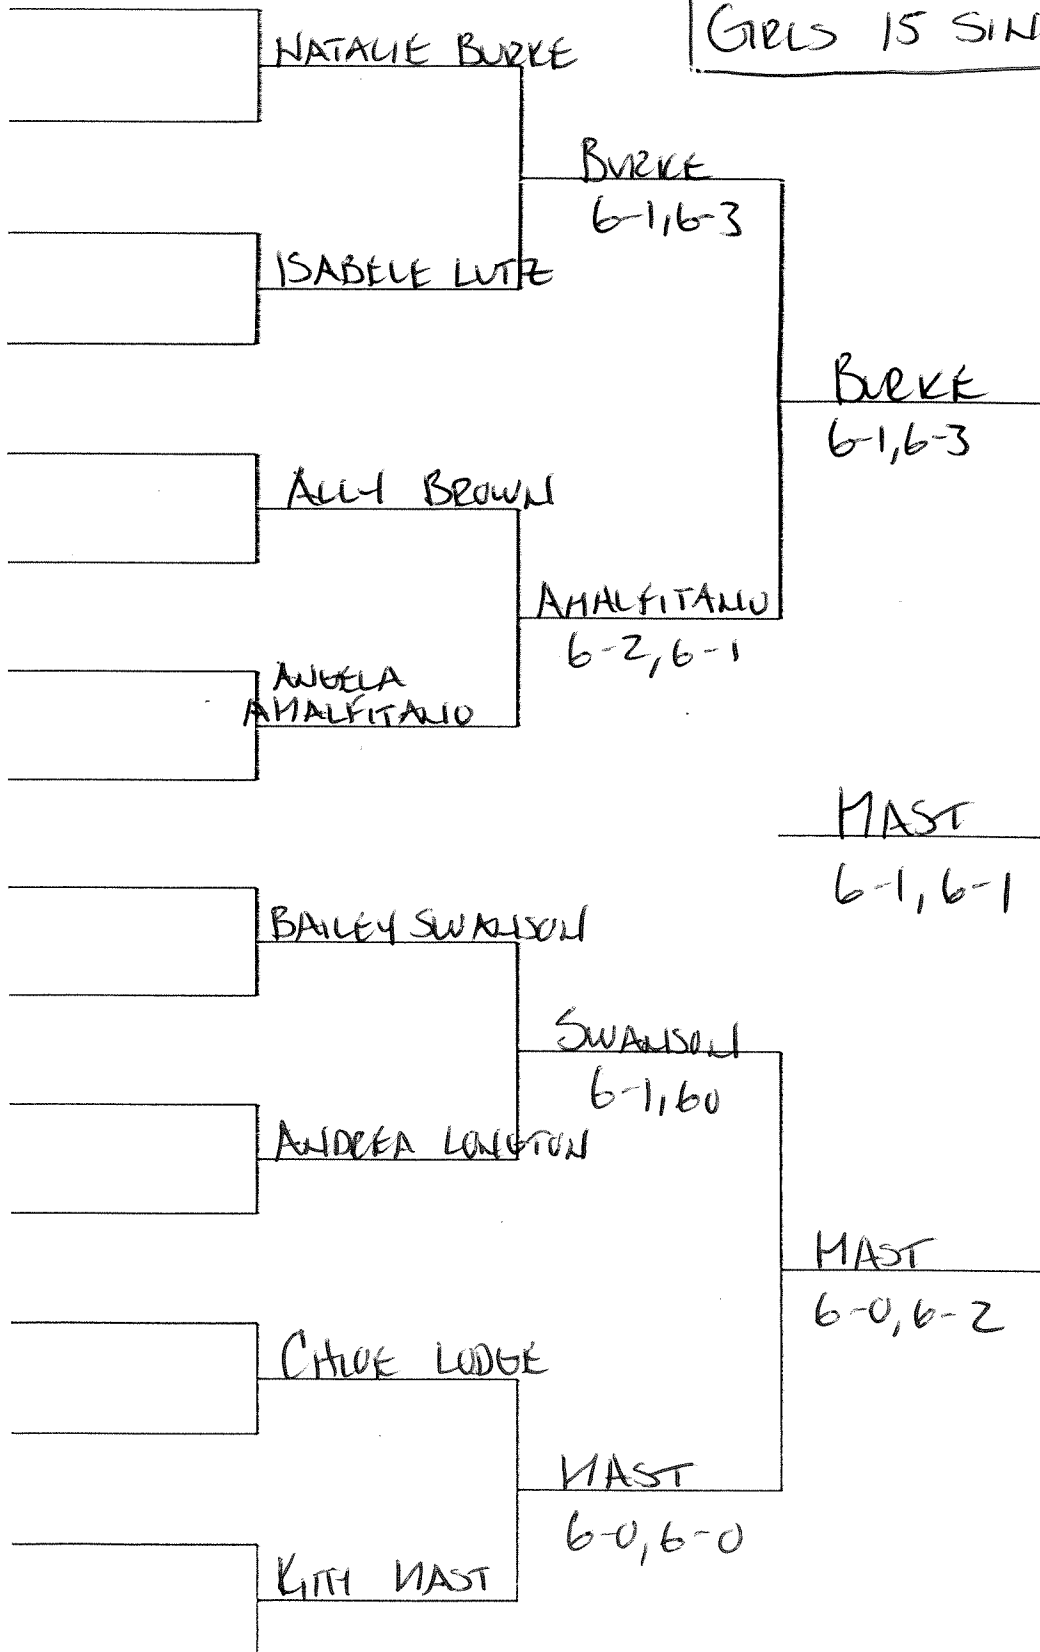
GIRLS 15 SIN

NATALIE BURKE

BURKE
6-1,6-3

ISABELE LUTE

BURKE
6-1,6-3

ALLY BROWN

AMALFITANO
6-2,6-1

ANGELA AMALFITANO

MAST
6-1,6-1

BAILEY SWANSON

SWANSON
6-1,60

ANDREA LONGTON

MAST
6-0,6-2

CHLOE LODGE

MAST
6-0,6-0

KITH MAST